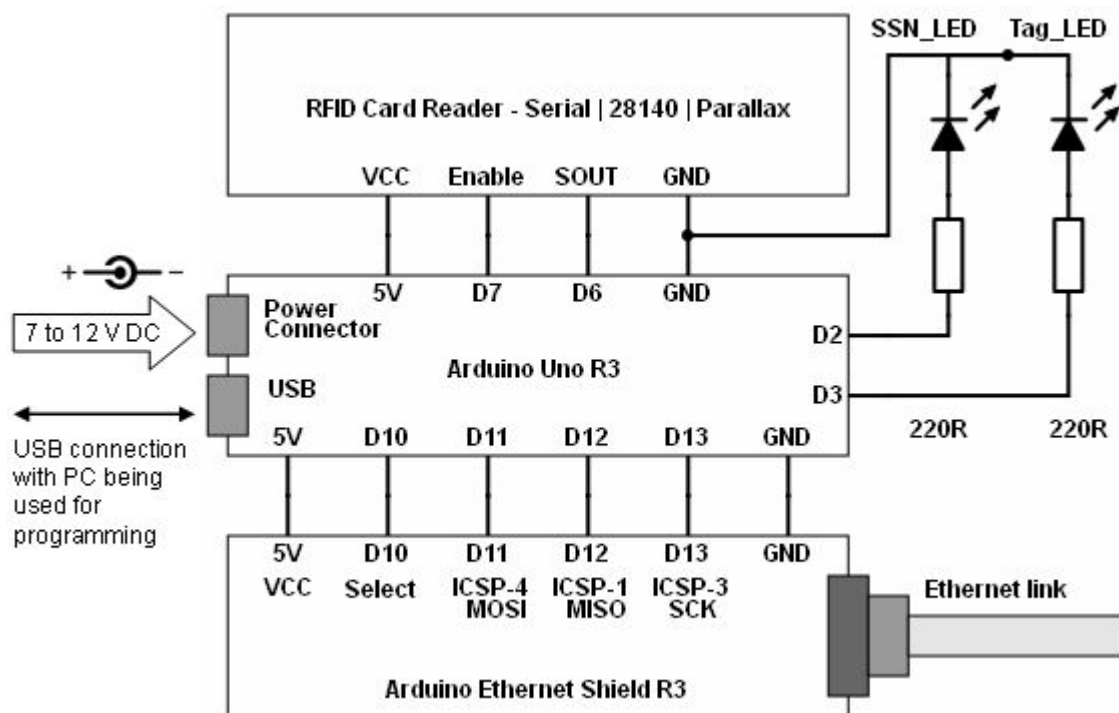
SSN_LED Tag_LED

RFID Card Reader - Serial | 28140 | Parallax

VCC Enable SOUT GND

+ −

5V D7 D6 GND

7 to 12 V DC

Power Connector

D2

Arduino Uno R3

USB

D3

USB connection with PC being used for programming

5V D10 D11 D12 D13 GND

220R 220R

5V D10 D11 D12 D13 GND

VCC Select ICSP-4 MOSI ICSP-1 MISO ICSP-3 SCK

Ethernet link

Arduino Ethernet Shield R3